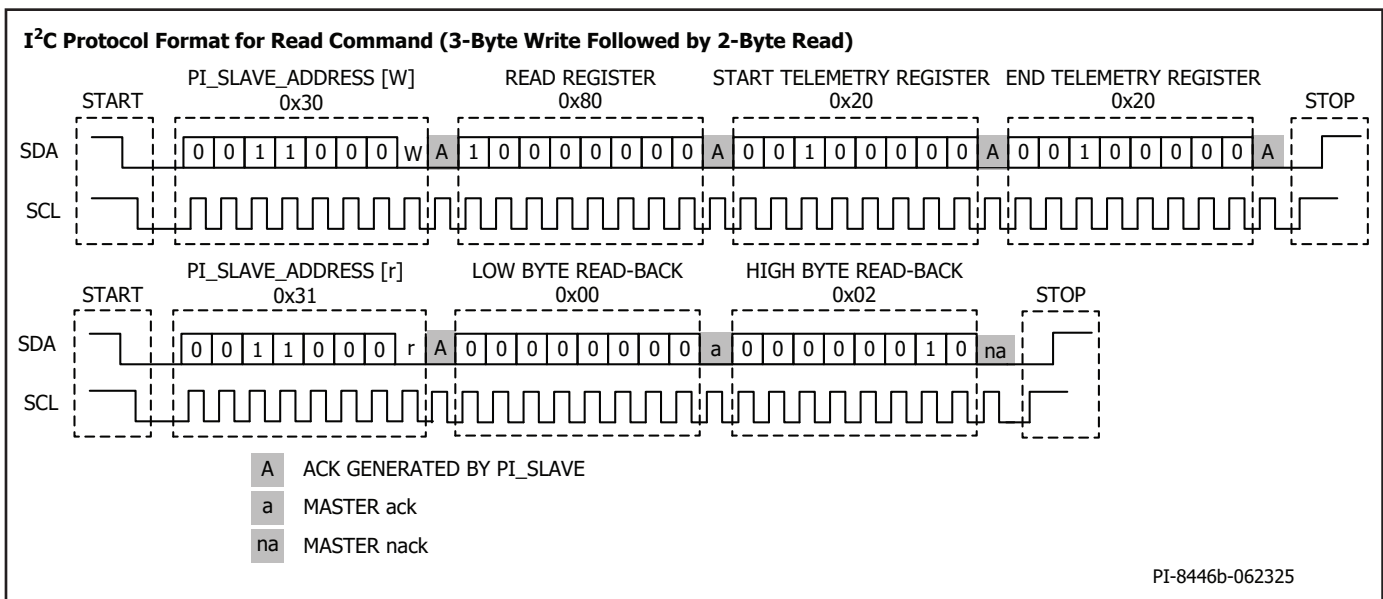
$I^2C$ Protocol Format for Read Command (3-Byte Write Followed by 2-Byte Read)

START

PI_SLAVE_ADDRESS [W]
0x30

READ REGISTER
0x80

START TELEMETRY REGISTER
0x20

END TELEMETRY REGISTER
0x20

STOP

SDA

0 0 1 1 0 0 0 W A 1 0 0 0 0 0 0 0 A 0 0 1 0 0 0 0 0 A 0 0 1 0 0 0 0 0 A

SCL

START

PI_SLAVE_ADDRESS [r]
0x31

LOW BYTE READ-BACK
0x00

HIGH BYTE READ-BACK
0x02

STOP

SDA

0 0 1 1 0 0 0 r A 0 0 0 0 0 0 0 0 a 0 0 0 0 0 0 1 0 na

SCL

A ACK GENERATED BY PI_SLAVE

a MASTER ack

na MASTER nack

PI-8446b-062325